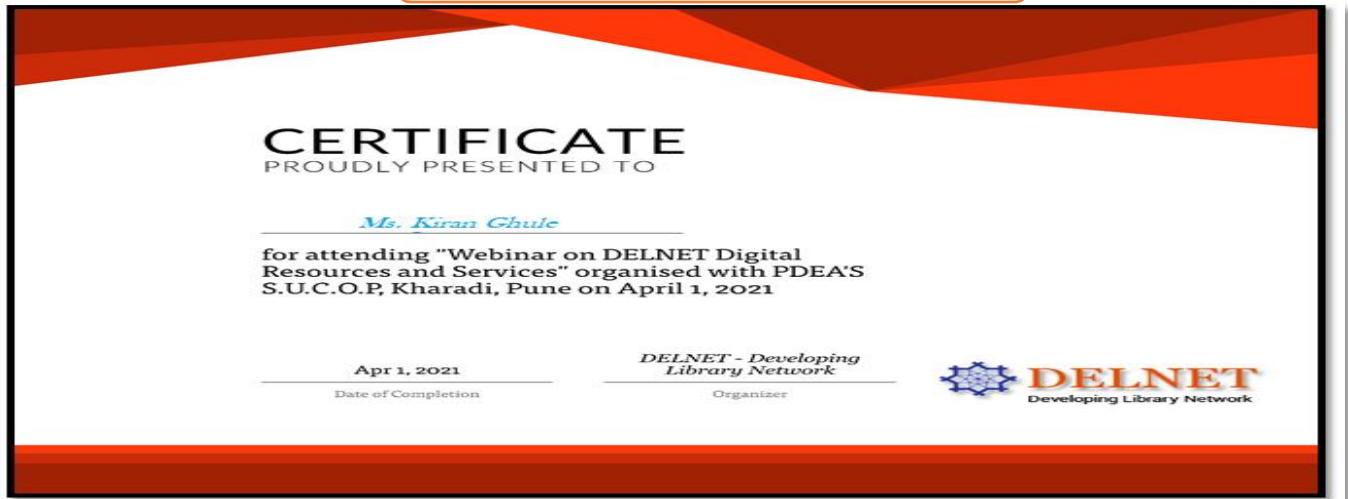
CERTIFICATE
PROUDLY PRESENTED TO

Ms. Kiran Ghule

for attending "Webinar on DELNET Digital Resources and Services" organised with PDEA'S S.U.C.O.P, Kharadi, Pune on April 1, 2021

Apr 1, 2021
Date of Completion

DELNET - Developing Library Network
Organizer

DELNET
Developing Library Network